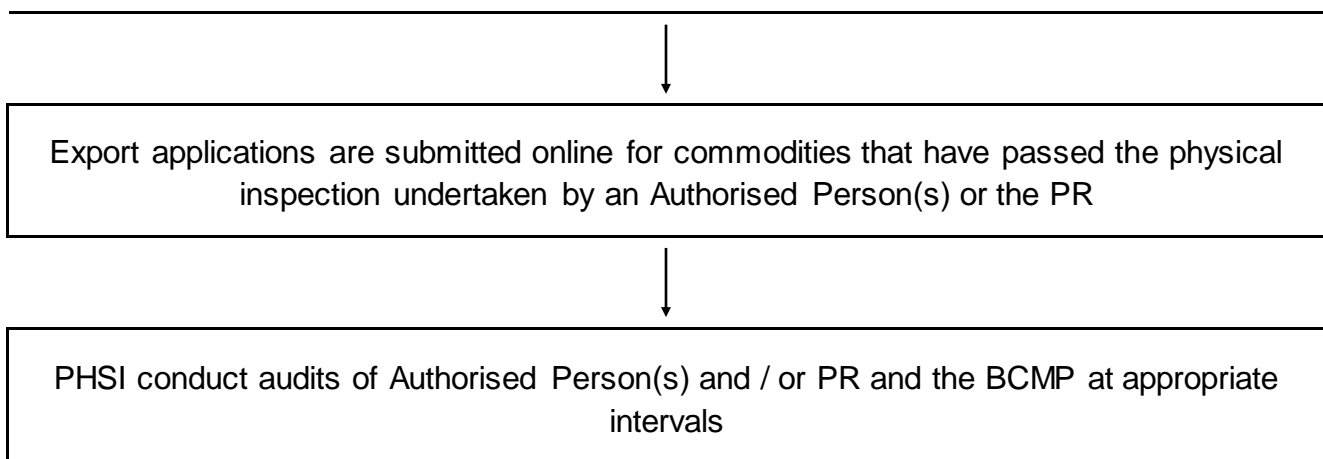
Export applications are submitted online for commodities that have passed the physical inspection undertaken by an Authorised Person(s) or the PR

PHSI conduct audits of Authorised Person(s) and / or PR and the BCMP at appropriate intervals